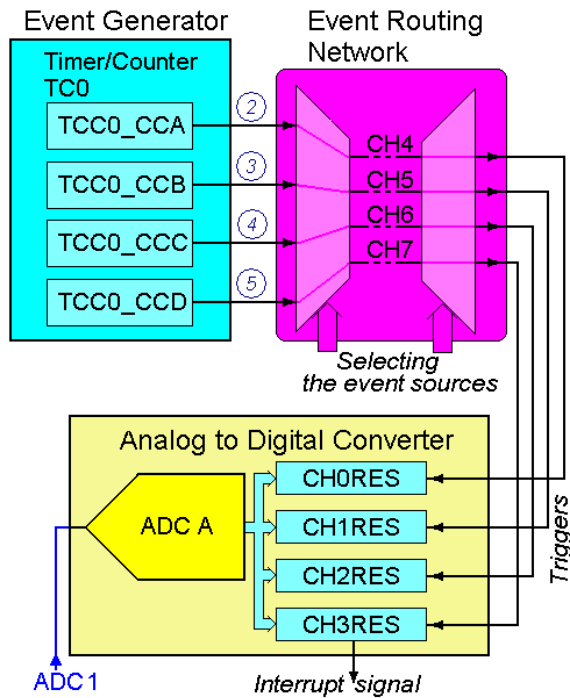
Event Generator

Timer/Counter TC0

TCC0_CCA

TCC0_CCB

TCC0_CCC

TCC0_CCD

2

3

4

5

Event Routing Network

CH4

CH5

CH6

CH7

Selecting the event sources

Analog to Digital Converter

ADC A

CH0RES

CH1RES

CH2RES

CH3RES

Triggers

ADC 1

Interrupt signal